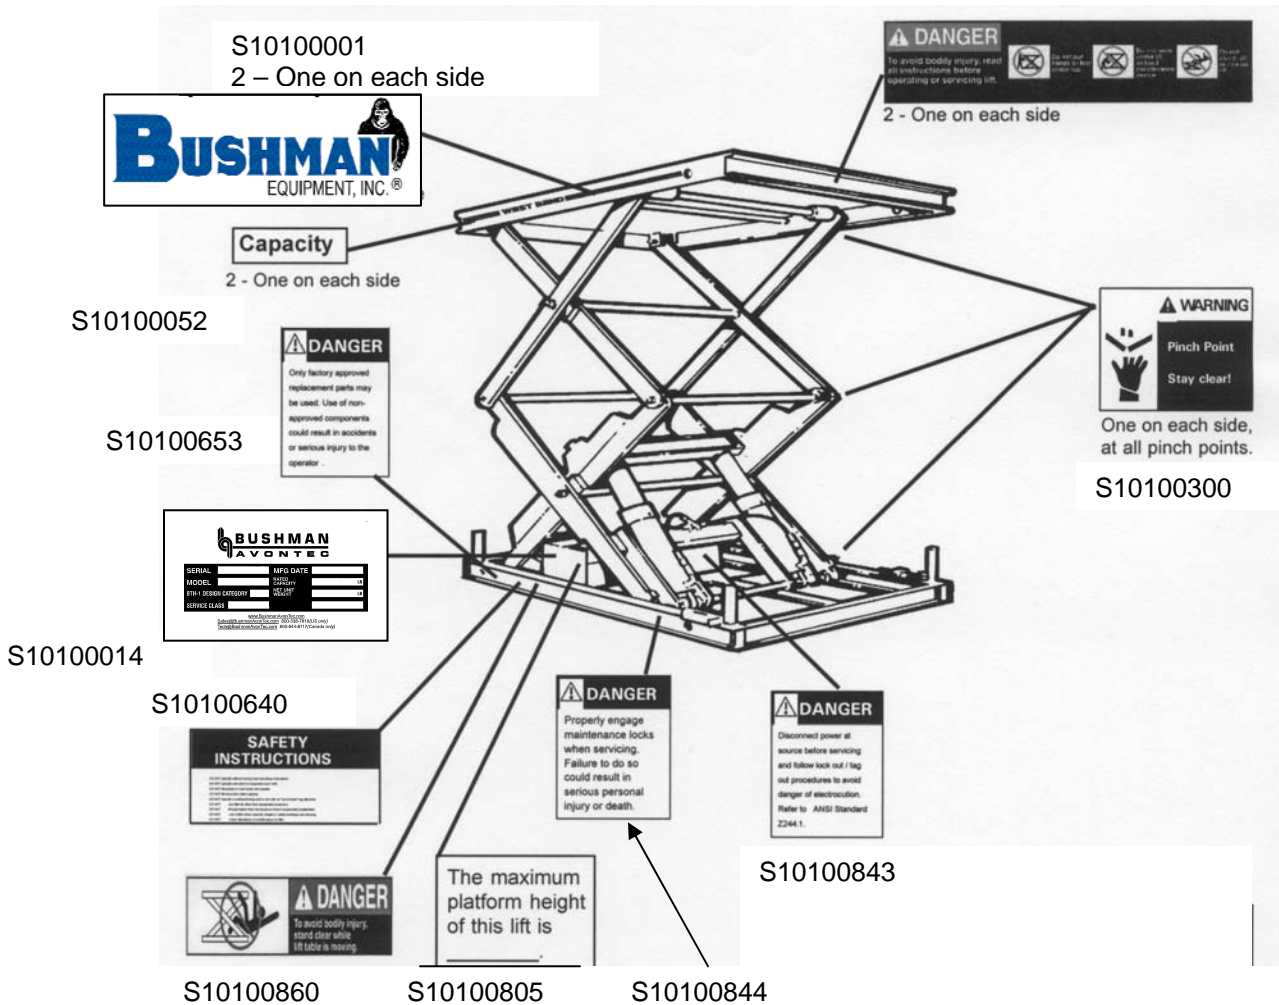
S10100001
2 – One on each side

BUSHMAN
EQUIPMENT, INC.®

DANGER
To avoid bodily injury, read all instructions before operating or servicing lift.
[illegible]
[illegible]
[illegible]

2 - One on each side

Capacity

2 - One on each side

S10100052

DANGER
Only factory approved replacement parts may be used. Use of non-approved components could result in accidents or serious injury to the operator.

S10100653

WARNING
Pinch Point
Stay clear!
One on each side, at all pinch points.

S10100300

BUSHMAN
AVONTEC
SERIAL
MFG DATE
MODEL
RATED CAPACITY
BTH-1 DESIGN CATEGORY
NET UNIT WEIGHT
SERVICE CLASS
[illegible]

S10100014

S10100640

SAFETY INSTRUCTIONS
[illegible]

DANGER
Properly engage maintenance locks when servicing. Failure to do so could result in serious personal injury or death.

DANGER
Disconnect power at source before servicing and follow lock out / tag out procedures to avoid danger of electrocution. Refer to ANSI Standard Z244.1.

S10100843

DANGER
To avoid bodily injury, stand clear while lift table is moving.

The maximum platform height of this lift is ________.

S10100860
S10100805
S10100844